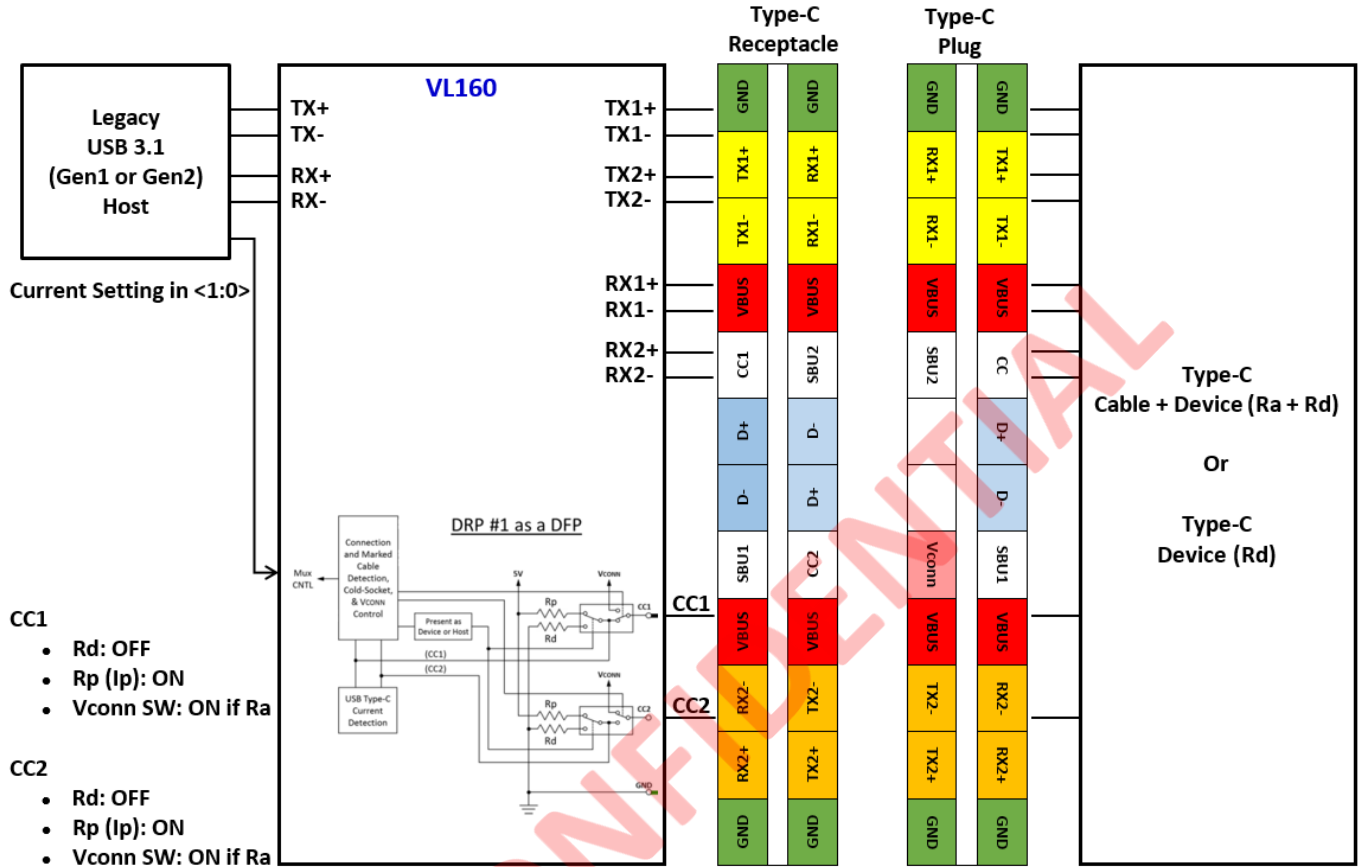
Legacy USB 3.1 (Gen1 or Gen2) Host

Current Setting in <1:0>

VL160

TX+
TX-
RX+
RX-

TX1+
TX1-
TX2+
TX2-
RX1+
RX1-
RX2+
RX2-

DRP #1 as a DFP

Mux CNTL

Connection and Marked Cable Detection, Cold-Socket, & VCONN Control

Present as Device or Host

USB Type-C Current Detection

5V
VCONN
Rp
Rd
CC1
(CC1)
(CC2)
VCONN
Rp
Rd
CC2
GND

CC1
CC2

Type-C Receptacle

| GND | GND |
|---|---|
| TX1+ | RX1+ |
| TX1- | RX1- |
| VBUS | VBUS |
| CC1 | SBU2 |
| D+ | D- |
| D- | D+ |
| SBU1 | CC2 |
| VBUS | VBUS |
| RX2- | TX2- |
| RX2+ | TX2+ |
| GND | GND |

Type-C Plug

| GND | GND |
|---|---|
| RX1+ | TX1+ |
| RX1- | TX1- |
| VBUS | VBUS |
| SBU2 | CC |
| | D+ |
| | D- |
| Vconn | SBU1 |
| VBUS | VBUS |
| TX2- | RX2- |
| TX2+ | RX2+ |
| GND | GND |

Type-C Cable + Device (Ra + Rd)

Or

Type-C Device (Rd)

CC1
• Rd: OFF
• Rp (Ip): ON
• Vconn SW: ON if Ra

CC2
• Rd: OFF
• Rp (Ip): ON
• Vconn SW: ON if Ra

CONFIDENTIAL